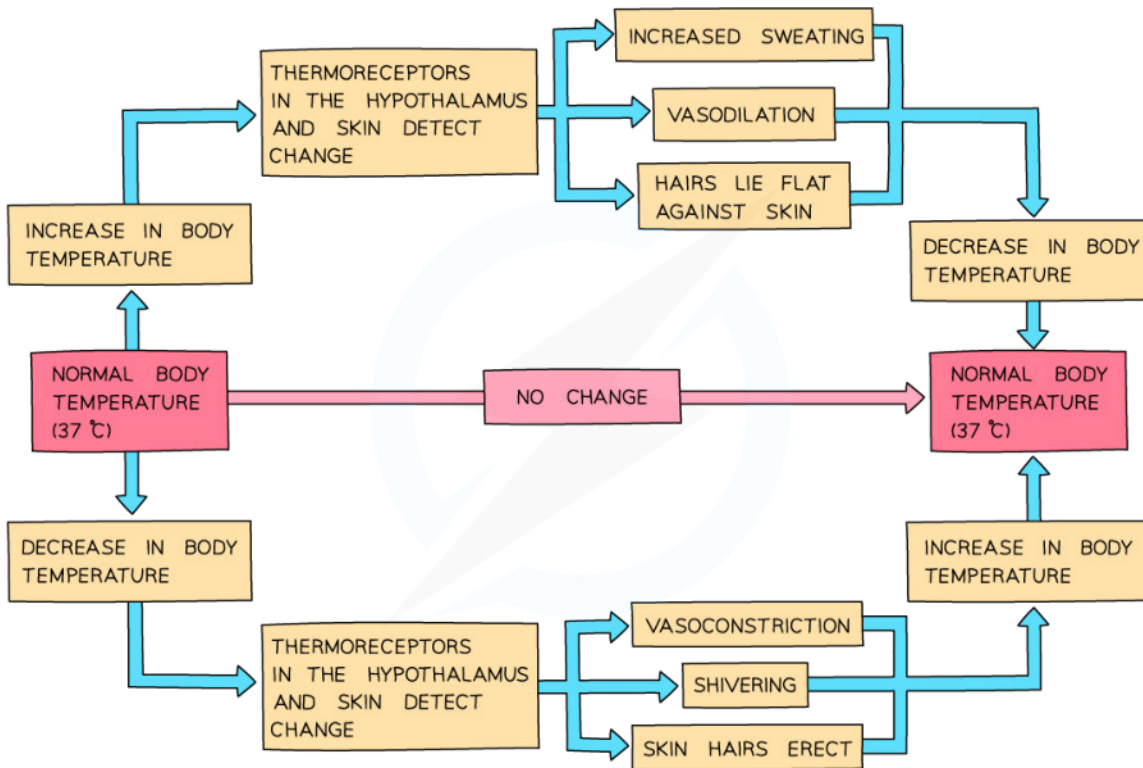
INCREASE IN BODY TEMPERATURE

THERMORECEPTORS IN THE HYPOTHALAMUS AND SKIN DETECT CHANGE

INCREASED SWEATING

VASODILATION

HAIRS LIE FLAT AGAINST SKIN

DECREASE IN BODY TEMPERATURE

NORMAL BODY TEMPERATURE (37 ℃)

NO CHANGE

NORMAL BODY TEMPERATURE (37 ℃)

DECREASE IN BODY TEMPERATURE

THERMORECEPTORS IN THE HYPOTHALAMUS AND SKIN DETECT CHANGE

VASOCONSTRICTION

SHIVERING

SKIN HAIRS ERECT

INCREASE IN BODY TEMPERATURE